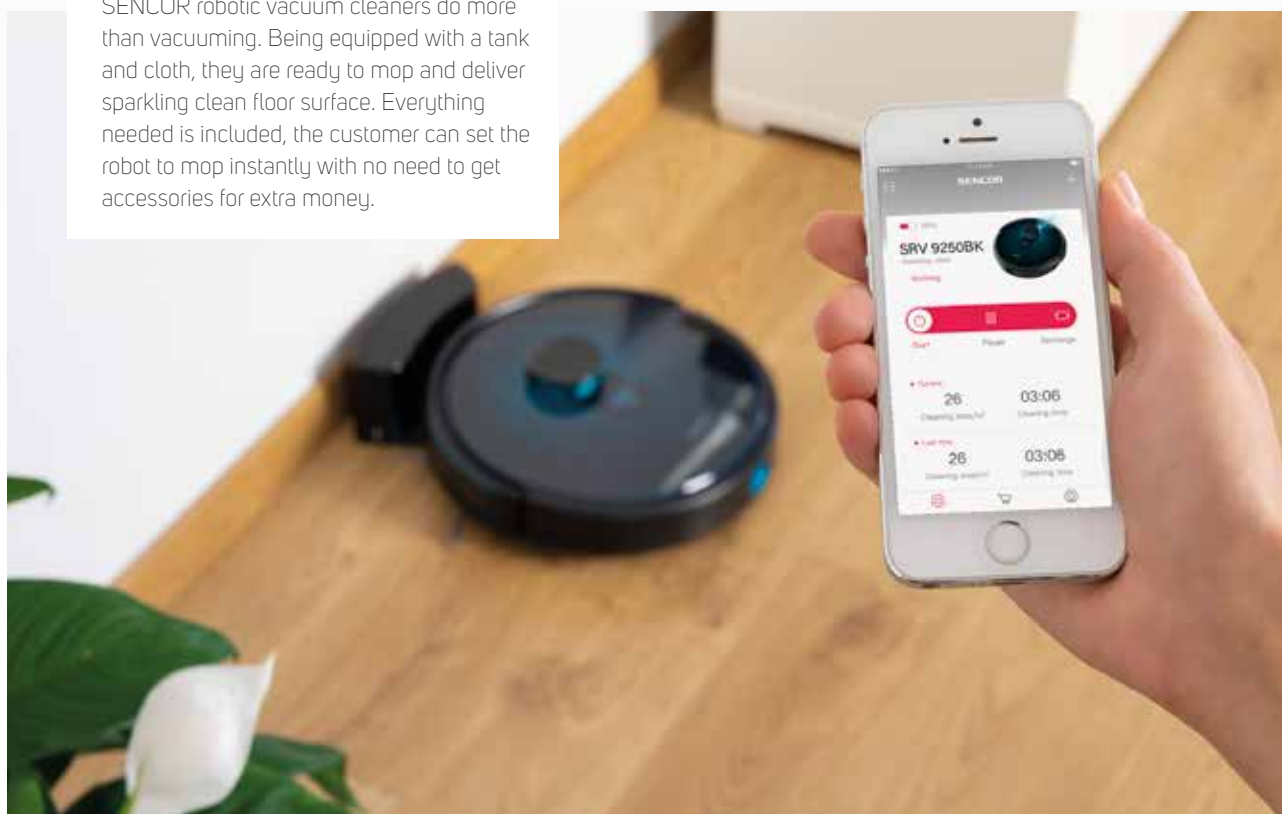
SENCOR robotic vacuum cleaners do more than vacuuming. Being equipped with a tank and cloth, they are ready to mop and deliver sparkling clean floor surface. Everything needed is included, the customer can set the robot to mop instantly with no need to get accessories for extra money.

SENCOR

SRV 9250BK

Working

Start Pause Recharge

26 03:06

26 03:06